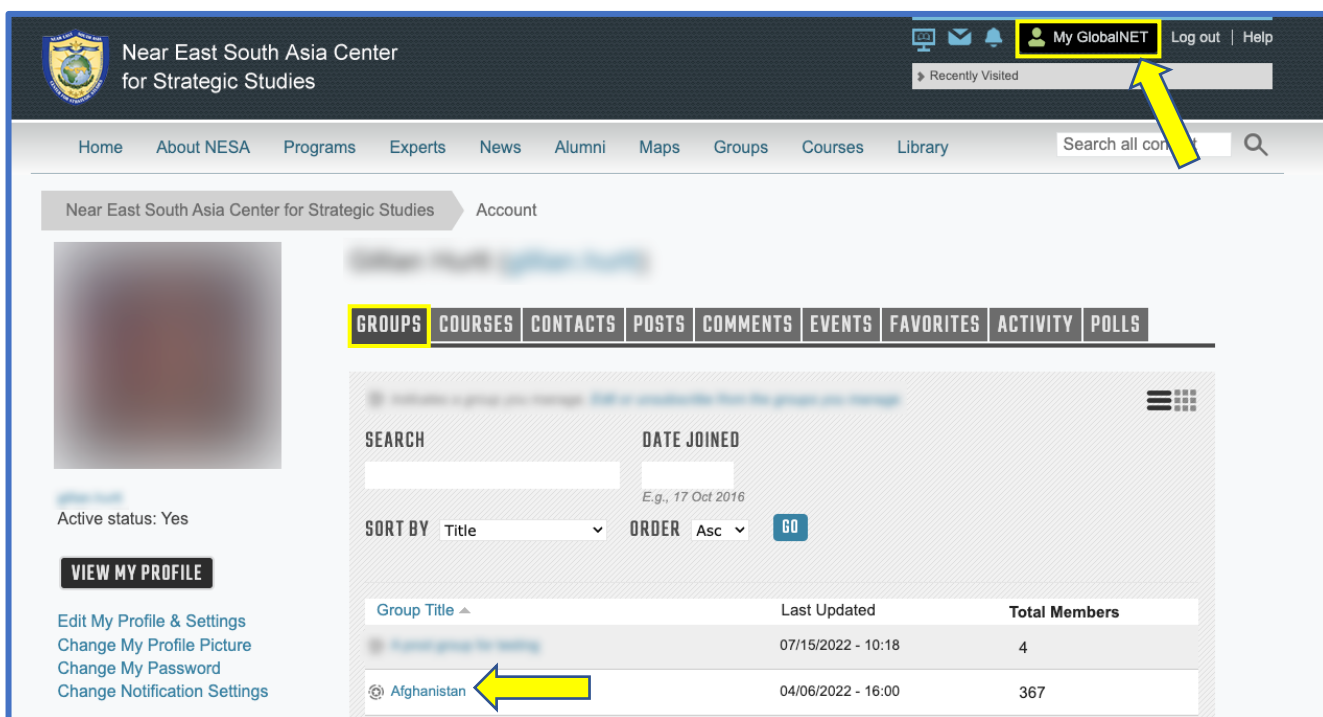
Near East South Asia Center for Strategic Studies

My GlobalNET | Log out | Help

Recently Visited

Home About NESA Programs Experts News Alumni Maps Groups Courses Library

Search all con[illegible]

Near East South Asia Center for Strategic Studies Account

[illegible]

Active status: Yes

VIEW MY PROFILE

Edit My Profile & Settings
Change My Profile Picture
Change My Password
Change Notification Settings

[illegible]

GROUPS COURSES CONTACTS POSTS COMMENTS EVENTS FAVORITES ACTIVITY POLLS

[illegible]

SEARCH

DATE JOINED

E.g., 17 Oct 2016

SORT BY Title

ORDER Asc

GO

| Group Title | Last Updated | Total Members |
|---|---|---|
| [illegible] | 07/15/2022 - 10:18 | 4 |
| Afghanistan | 04/06/2022 - 16:00 | 367 |